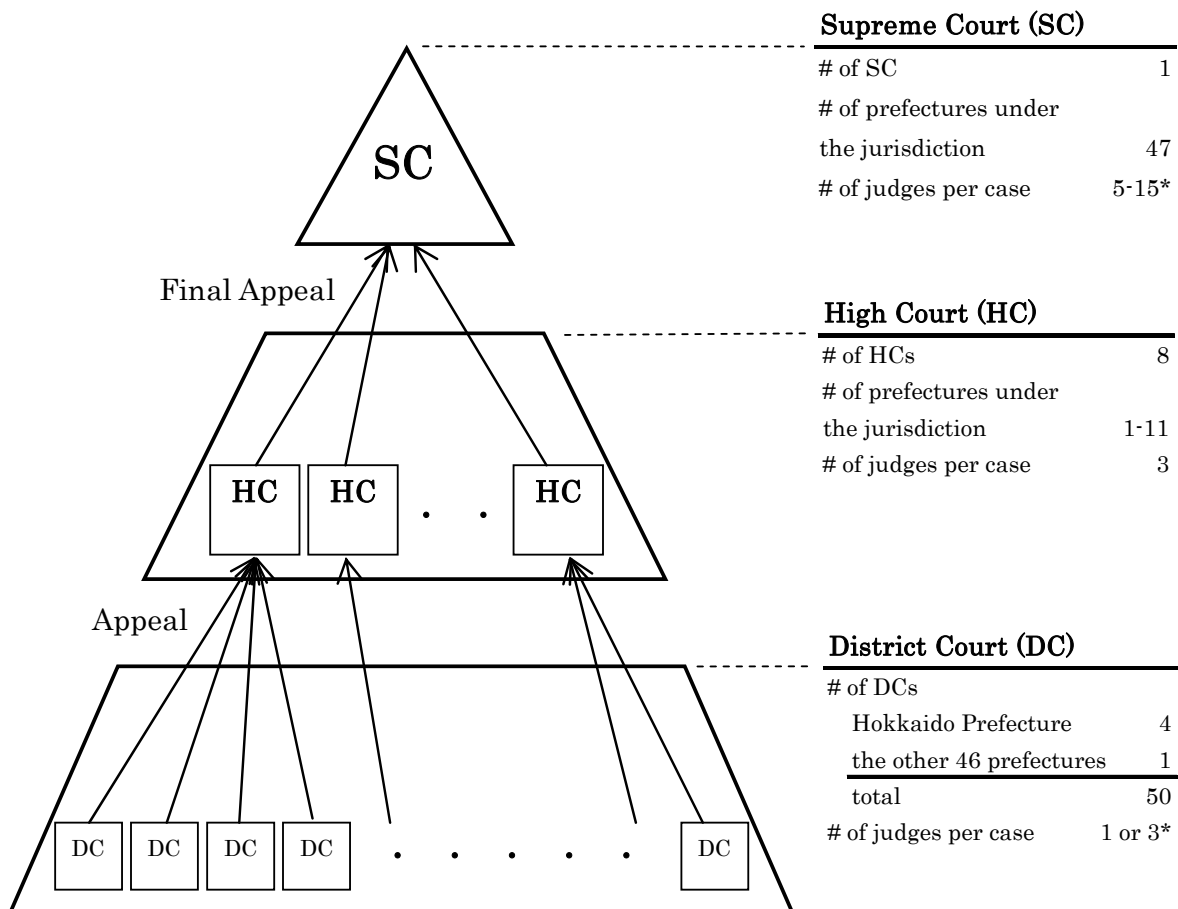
SC

Final Appeal

HC HC . . HC

Appeal

DC DC DC DC . . . . . . DC

**Supreme Court (SC)**

| | |
|---|---|
| # of SC | 1 |
| # of prefectures under the jurisdiction | 47 |
| # of judges per case | 5-15* |

**High Court (HC)**

| | |
|---|---|
| # of HCs | 8 |
| # of prefectures under the jurisdiction | 1-11 |
| # of judges per case | 3 |

**District Court (DC)**

| | |
|---|---|
| # of DCs | |
| Hokkaido Prefecture | 4 |
| the other 46 prefectures | 1 |
| total | 50 |
| # of judges per case | 1 or 3* |